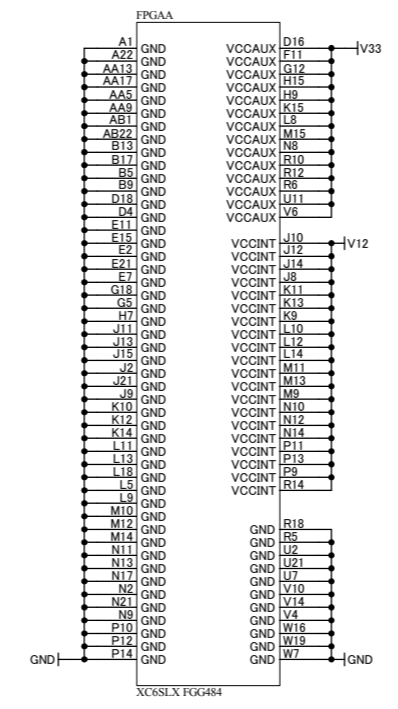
FPGAA

A1 GND
A22 GND
AA13 GND
AA17 GND
AA5 GND
AA9 GND
AB1 GND
AB22 GND
B13 GND
B17 GND
B5 GND
B9 GND
D18 GND
D4 GND
E11 GND
E15 GND
E2 GND
E21 GND
E7 GND
G18 GND
G5 GND
H7 GND
J11 GND
J13 GND
J15 GND
J2 GND
J21 GND
J9 GND
K10 GND
K12 GND
K14 GND
L11 GND
L13 GND
L18 GND
L5 GND
L9 GND
M10 GND
M12 GND
M14 GND
N11 GND
N13 GND
N17 GND
N2 GND
N21 GND
N9 GND
P10 GND
P12 GND
P14 GND
GND

VCCAUX D16
VCCAUX F11
VCCAUX G12
VCCAUX H15
VCCAUX H9
VCCAUX K15
VCCAUX L8
VCCAUX M15
VCCAUX N8
VCCAUX R10
VCCAUX R12
VCCAUX R6
VCCAUX U11
VCCAUX V6
V33

VCCINT J10
VCCINT J12
VCCINT J14
VCCINT J8
VCCINT K11
VCCINT K13
VCCINT K9
VCCINT L10
VCCINT L12
VCCINT L14
VCCINT M11
VCCINT M13
VCCINT M9
VCCINT N10
VCCINT N12
VCCINT N14
VCCINT P11
VCCINT P13
VCCINT P9
VCCINT R14
V12

GND R18
GND R5
GND U2
GND U21
GND U7
GND V10
GND V14
GND V4
GND W16
GND W19
GND W7
GND

XC6SLX FGG484